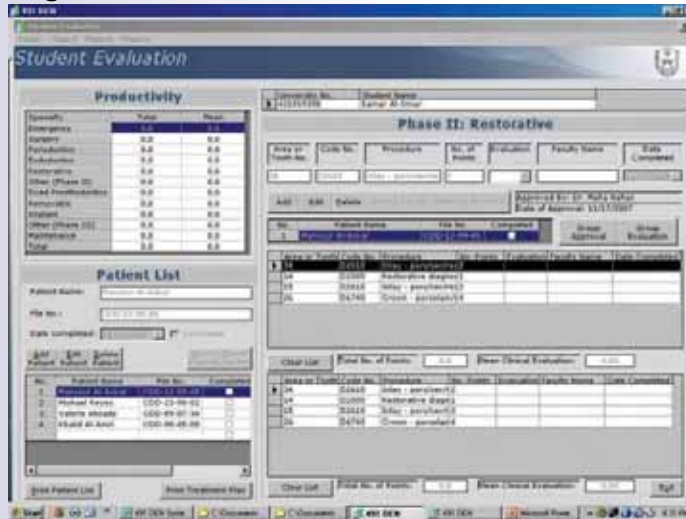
Student Evaluation

Productivity

| Specialty | Total | Mean |
|---|---|---|
| Emergency | 0.0 | 0.0 |
| Surgery | 0.0 | 0.0 |
| Periodontics | 0.0 | 0.0 |
| Endodontics | 0.0 | 0.0 |
| Restorative | 0.0 | 0.0 |
| Other (Phase II) | 0.0 | 0.0 |
| Fixed Prosthodontics | 0.0 | 0.0 |
| Removable | 0.0 | 0.0 |
| Implant | 0.0 | 0.0 |
| Other (Phase III) | 0.0 | 0.0 |
| Maintenance | 0.0 | 0.0 |
| Total | 0.0 | 0.0 |

Patient List

Patient Name:

File No.:

Date completed:

Add Patient  Edit Patient  Delete Patient

| No. | Patient Name | File No. | Completed |
|---|---|---|---|
| 1 | Mohmed Al-Adnan | CDD-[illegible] | |
| 2 | Medhad Rezaie | CDD-23-99-02 | |
| 3 | Valerie Abtado | CDD-89-07-94 | |
| 4 | Khalid Al-Amri | CDD-96-45-09 | |

Print Patient List    Print Treatment Plan

University No. | Student Name
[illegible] | Samar Al-Omar

Phase II: Restorative

Area or Tooth No. | Code No. | Procedure | No. of Points | Evaluation | Faculty Name | Date Completed

Add  Edit  Delete

Approved By: Dr. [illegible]
Date of Approval: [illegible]

| No. | Patient Name | File No. | Completed |
|---|---|---|---|
| 1 | Mohmed Al-Adnan | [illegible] | |

Group Approval    Group Evaluation

| Area or Tooth | Code No. | Procedure | No. Points | Evaluation | Faculty Name | Date Completed |
|---|---|---|---|---|---|---|
| 14 | D2610 | Inlay - porcelain/2 | | | | |
| 14 | D1000 | Restorative diagno/2 | | | | |
| 15 | D2610 | Inlay - porcelain/2 | | | | |
| 26 | D4740 | Crown - porcelain/4 | | | | |

Clear List    Total No. of Points: 0.0    Mean Clinical Evaluation: 0.00

| Area or Tooth | Code No. | Procedure | No. Points | Evaluation | Faculty Name | Date Completed |
|---|---|---|---|---|---|---|
| 14 | D2610 | Inlay - porcelain/2 | | | | |
| 14 | D1000 | Restorative diagno/2 | | | | |
| 15 | D2610 | Inlay - porcelain/2 | | | | |
| 26 | D4740 | Crown - porcelain/4 | | | | |

Clear List    Total No. of Points: 0.0    Mean Clinical Evaluation: 0.00    Exit

Start